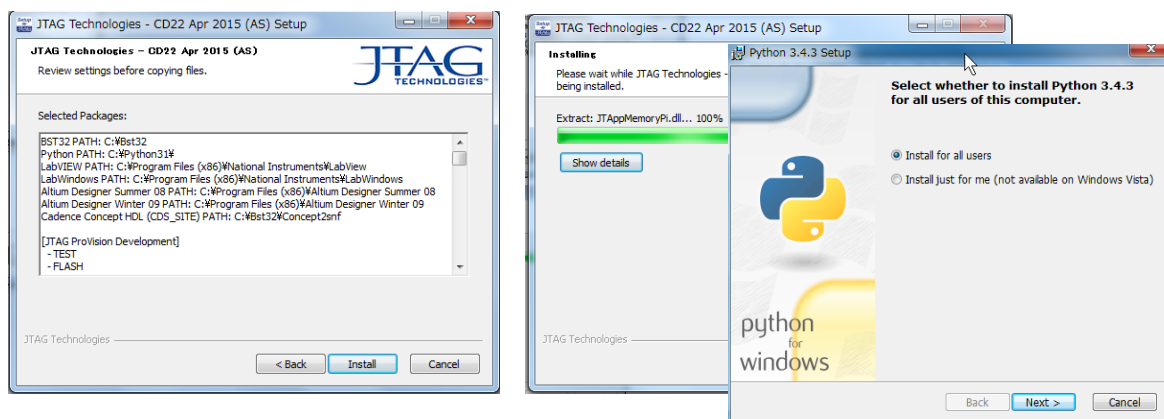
JTAG Technologies - CD22 Apr 2015 (AS) Setup

JTAG Technologies - CD22 Apr 2015 (AS)
Review settings before copying files.

JTAG TECHNOLOGIES

Selected Packages:

BST32 PATH: C:¥Bst32
Python PATH: C:¥Python31¥
LabVIEW PATH: C:¥Program Files (x86)¥National Instruments¥LabView
LabWindows PATH: C:¥Program Files (x86)¥National Instruments¥LabWindows
Altium Designer Summer 08 PATH: C:¥Program Files (x86)¥Altium Designer Summer 08
Altium Designer Winter 09 PATH: C:¥Program Files (x86)¥Altium Designer Winter 09
Cadence Concept HDL (CDS_SITE) PATH: C:¥Bst32¥Concept2snf

[JTAG ProVision Development]
- TEST
- FLASH

JTAG Technologies

< Back Install Cancel

JTAG Technologies - CD22 Apr 2015 (AS) Setup

Installing
Please wait while JTAG Technologies - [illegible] being installed.

Extract: JTAppMemoryPi.dll... 100%

Show details

JTAG Technologies

Python 3.4.3 Setup

Select whether to install Python 3.4.3 for all users of this computer.

Install for all users
Install just for me (not available on Windows Vista)

python for windows

Back Next > Cancel